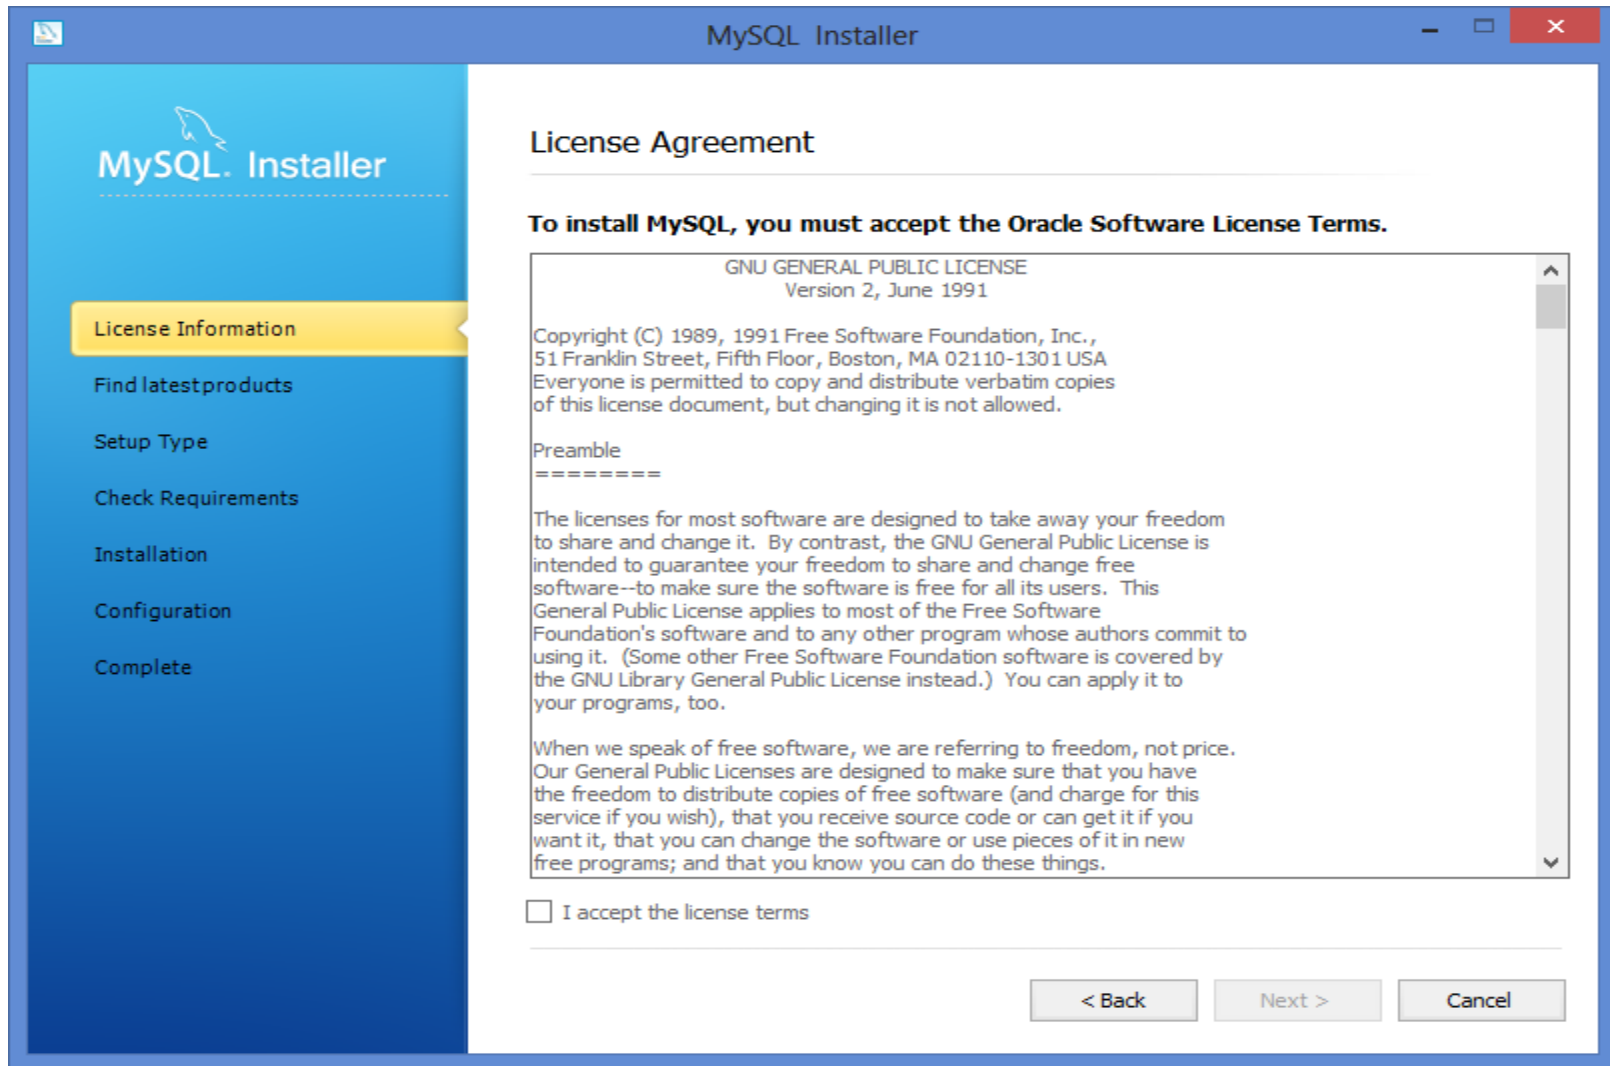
MySQL Installer

MySQL. Installer

License Information
Find latest products
Setup Type
Check Requirements
Installation
Configuration
Complete

License Agreement

To install MySQL, you must accept the Oracle Software License Terms.

GNU GENERAL PUBLIC LICENSE
Version 2, June 1991

Copyright (C) 1989, 1991 Free Software Foundation, Inc.,
51 Franklin Street, Fifth Floor, Boston, MA 02110-1301 USA
Everyone is permitted to copy and distribute verbatim copies
of this license document, but changing it is not allowed.

Preamble
========

The licenses for most software are designed to take away your freedom to share and change it. By contrast, the GNU General Public License is intended to guarantee your freedom to share and change free software--to make sure the software is free for all its users. This General Public License applies to most of the Free Software Foundation's software and to any other program whose authors commit to using it. (Some other Free Software Foundation software is covered by the GNU Library General Public License instead.) You can apply it to your programs, too.

When we speak of free software, we are referring to freedom, not price. Our General Public Licenses are designed to make sure that you have the freedom to distribute copies of free software (and charge for this service if you wish), that you receive source code or can get it if you want it, that you can change the software or use pieces of it in new free programs; and that you know you can do these things.

I accept the license terms

< Back
Next >
Cancel